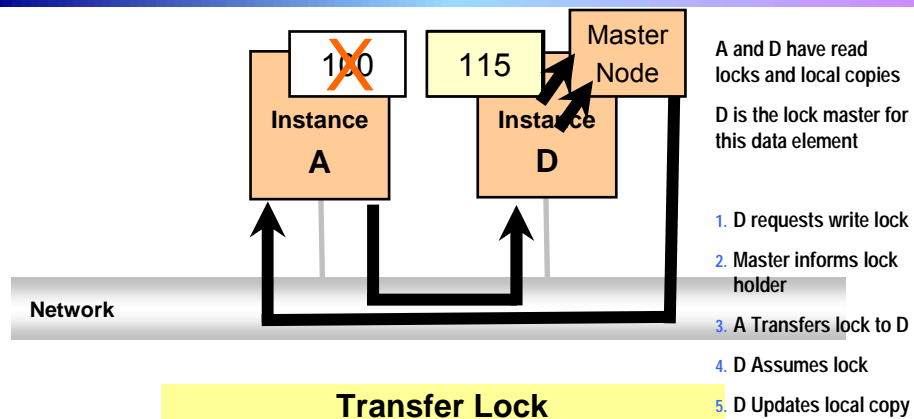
100

Instance

A

115

Master Node

Instance

D

Network

A and D have read locks and local copies

D is the lock master for this data element

1. D requests write lock

2. Master informs lock holder

3. A Transfers lock to D

4. D Assumes lock

5. D Updates local copy

Transfer Lock